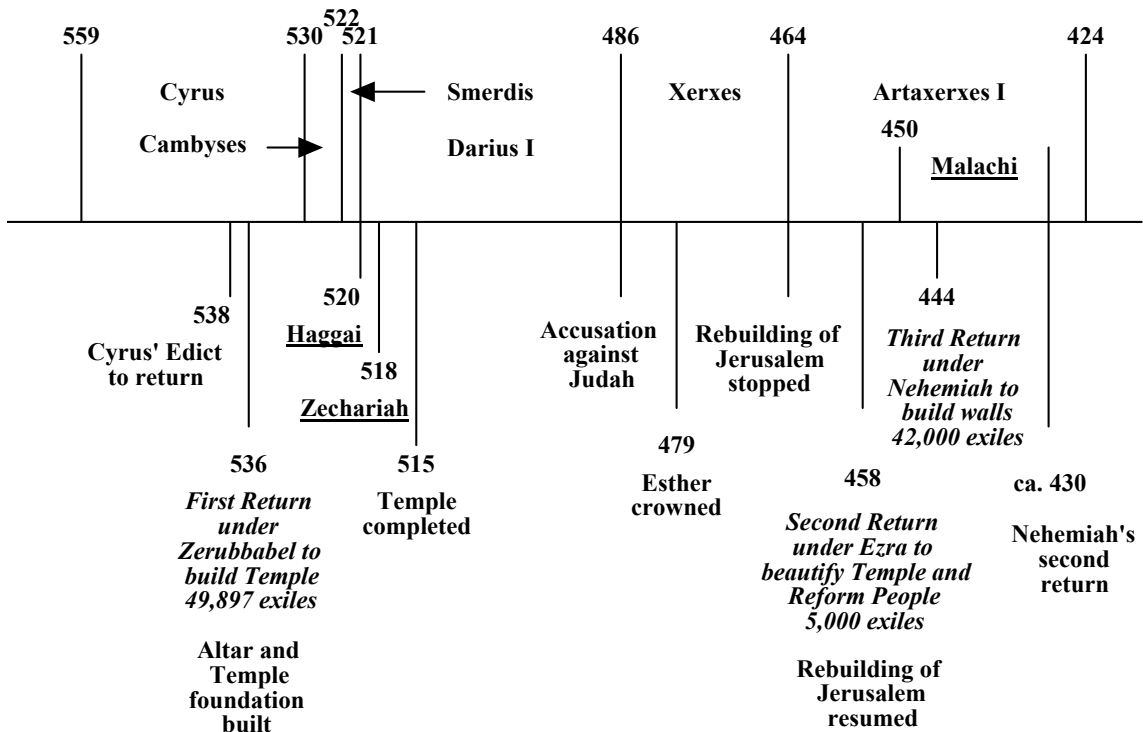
559 530 522 521 486 464 424

Cyrus

Smerdis

Xerxes

Artaxerxes I

Cambyses

Darius I

450

Malachi

538

Cyrus' Edict to return

520

Haggai

518

Zechariah

536

*First Return under Zerubbabel to build Temple 49,897 exiles*

Altar and Temple foundation built

515

Temple completed

Accusation against Judah

479

Esther crowned

Rebuilding of Jerusalem stopped

458

*Second Return under Ezra to beautify Temple and Reform People 5,000 exiles*

Rebuilding of Jerusalem resumed

444

*Third Return under Nehemiah to build walls 42,000 exiles*

ca. 430

Nehemiah's second return